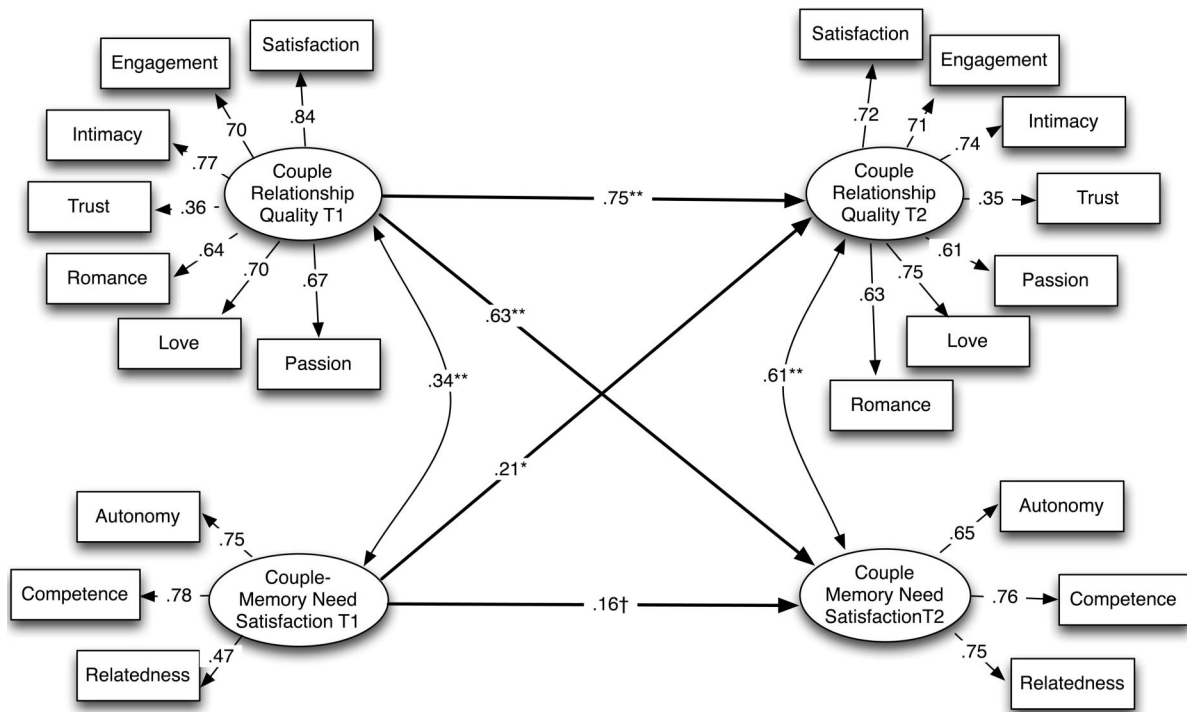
Satisfaction

Engagement

.84

70

Intimacy

.77

Couple Relationship Quality T1

Trust

.36

.64

Romance

.70

.67

Love

Passion

.75**

Satisfaction

Engagement

.72

71

Intimacy

.74

Couple Relationship Quality T2

.35

Trust

.61

Passion

.75

.63

Love

Romance

.63**

.34**

.61**

.21*

Autonomy

.75

Competence

.78

Couple- Memory Need Satisfaction T1

.47

Relatedness

.16†

Couple Memory Need SatisfactionT2

.65

Autonomy

.76

Competence

.75

Relatedness